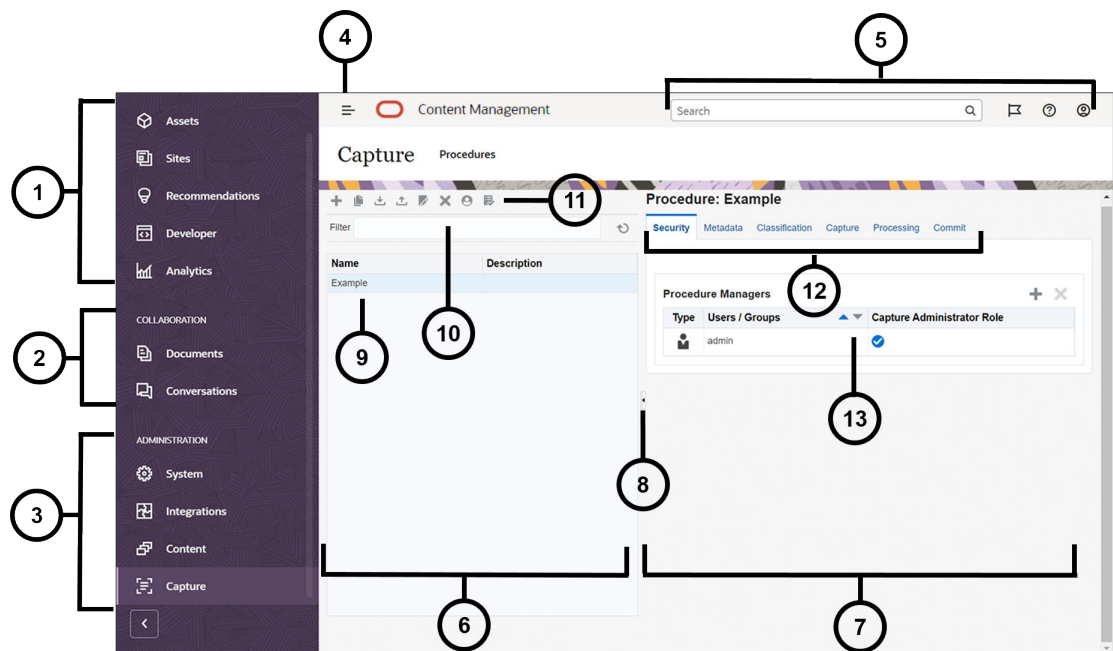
4

5

Content Management

Search

1

Assets

Sites

Recommendations

Developer

Analytics

2

COLLABORATION

Documents

Conversations

3

ADMINISTRATION

System

Integrations

Content

Capture

Capture Procedures

11

Filter

| Name | Description |
|---|---|
| Example | |

9

10

Procedure: Example

Security Metadata Classification Capture Processing Commit

12

Procedure Managers

| Type | Users / Groups | Capture Administrator Role |
|---|---|---|
| | admin | |

13

8

6

7